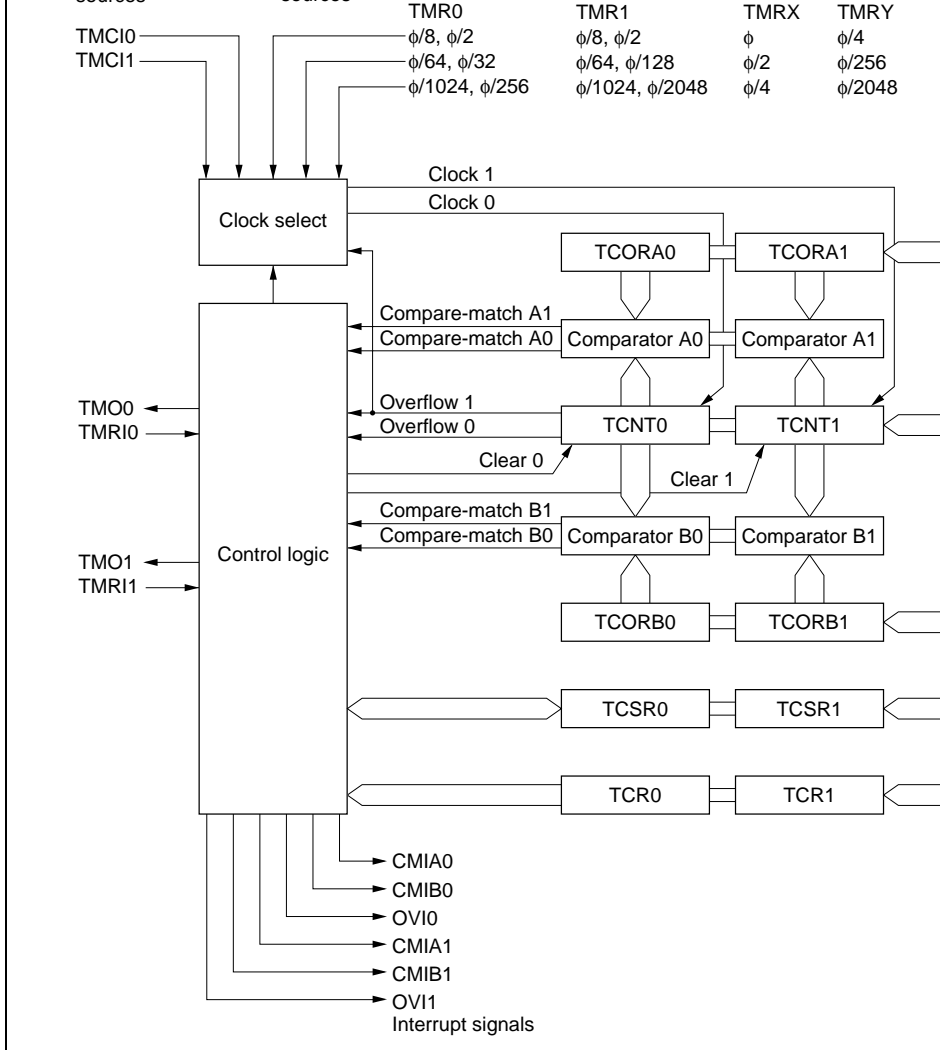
sources

sources

TMR0
$\phi/8$, $\phi/2$
$\phi/64$, $\phi/32$
$\phi/1024$, $\phi/256$

TMR1
$\phi/8$, $\phi/2$
$\phi/64$, $\phi/128$
$\phi/1024$, $\phi/2048$

TMRX
$\phi$
$\phi/2$
$\phi/4$

TMRY
$\phi/4$
$\phi/256$
$\phi/2048$

TMCI0
TMCI1

Clock select

Clock 1
Clock 0

TCORA0
TCORA1

Compare-match A1
Compare-match A0

Comparator A0
Comparator A1

TMO0
TMRI0

Overflow 1
Overflow 0

TCNT0
TCNT1

Clear 0
Clear 1

Compare-match B1
Compare-match B0

Comparator B0
Comparator B1

TMO1
TMRI1

Control logic

TCORB0
TCORB1

TCSR0
TCSR1

TCR0
TCR1

CMIA0
CMIB0
OVI0
CMIA1
CMIB1
OVI1
Interrupt signals